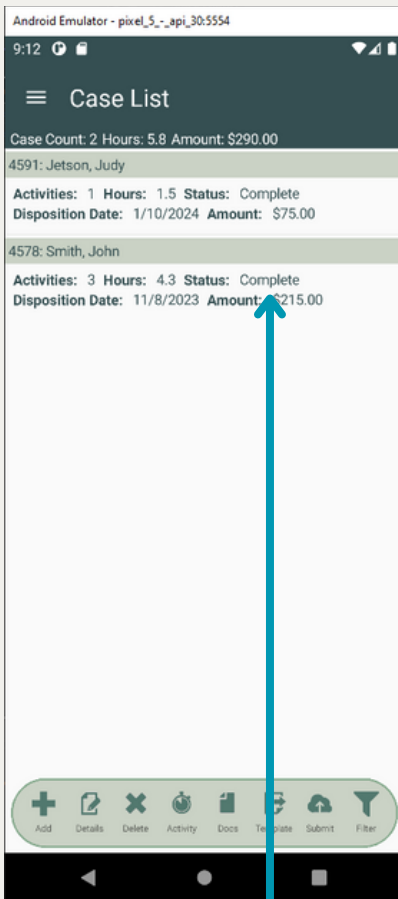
Android Emulator - pixel_5_-_api_30:5554

9:12

Case List

Case Count: 2 Hours: 5.8 Amount: $290.00

4591: Jetson, Judy

Activities: 1 Hours: 1.5 Status: Complete
Disposition Date: 1/10/2024 Amount: $75.00

4578: Smith, John

Activities: 3 Hours: 4.3 Status: Complete
Disposition Date: 11/8/2023 Amount: $215.00

Add Details Delete Activity Docs Template Submit Filter